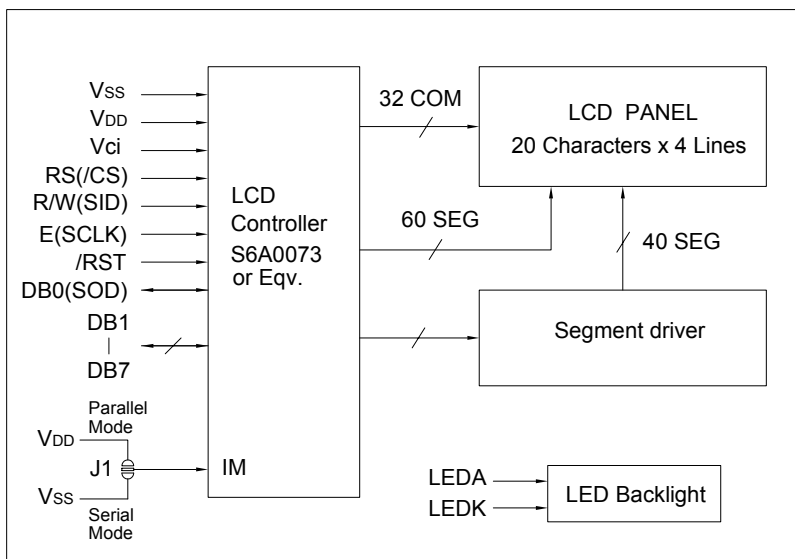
$V_{SS}$
$V_{DD}$
Vci
RS(/CS)
R/W(SID)
E(SCLK)
/RST
DB0(SOD)
DB1
|
DB7

Parallel Mode
$V_{DD}$
J1
$V_{SS}$
Serial Mode

LCD Controller S6A0073 or Eqv.

IM

32 COM

60 SEG

LCD PANEL
20 Characters x 4 Lines

40 SEG

Segment driver

LEDA
LEDK
LED Backlight